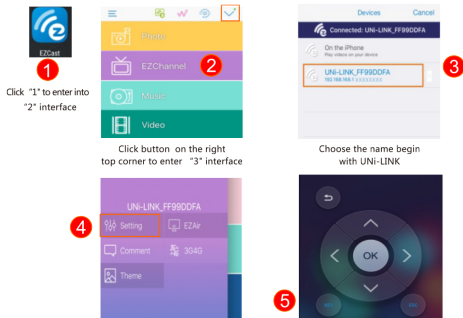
EZCast

1

Click "1" to enter into "2" interface

Photo

EZChannel

2

Music

Video

Click button on the right top corner to enter "3" interface

Devices Cancel

Connected: UNi-LINK_FF99DDFA

On the iPhone

Play videos on your iPhone

UNi-LINK_FF99DDFA

192.168.168.1 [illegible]

3

Choose the name begin with UNi-LINK

UNi-LINK_FF99DDFA

4

Setting

EZAir

Comment

3G4G

Theme

OK

5